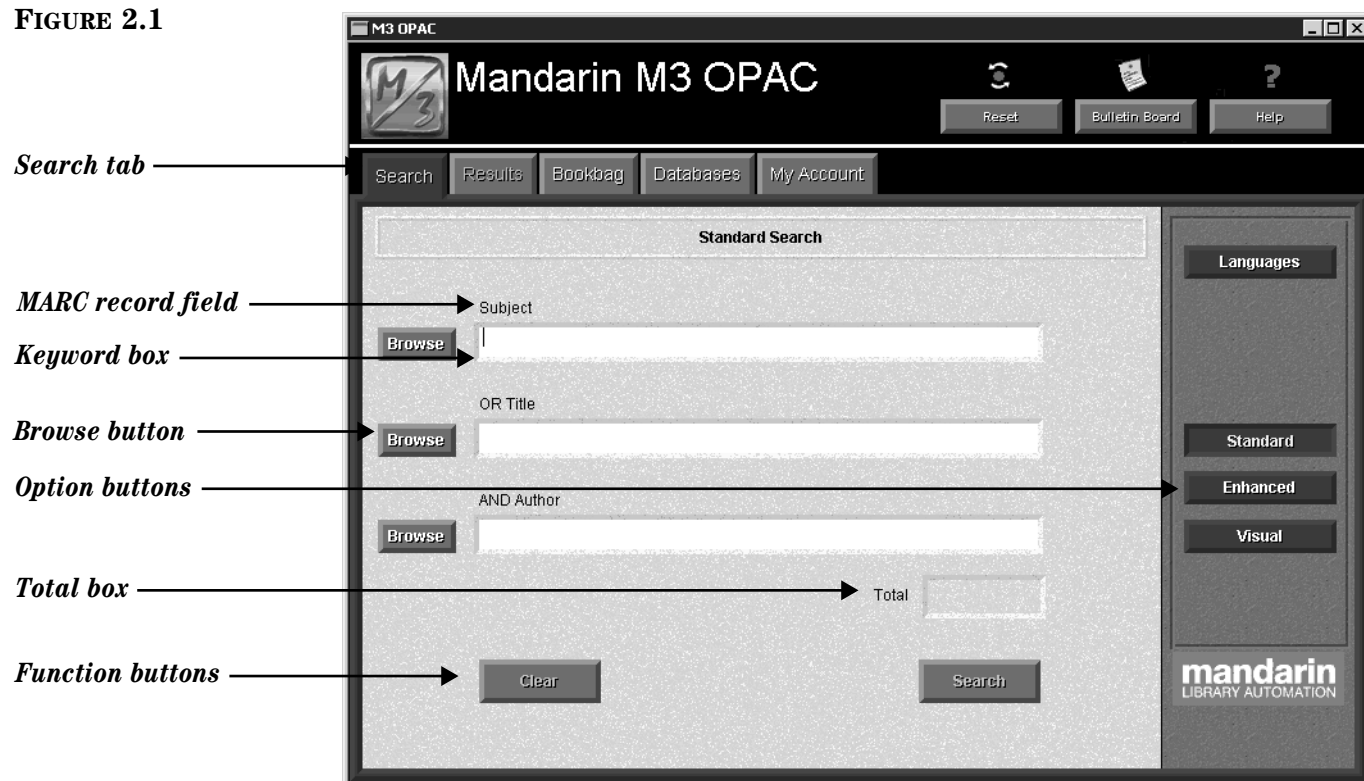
FIGURE 2.1

M3 OPAC

Mandarin M3 OPAC

Reset

Bulletin Board

Help

Search tab

Search

Results

Bookbag

Databases

My Account

Standard Search

Languages

MARC record field

Subject

Keyword box

Browse

OR Title

Browse button

Browse

Standard

Option buttons

Enhanced

AND Author

Browse

Visual

Total box

Total

Function buttons

Clear

Search

mandarin
LIBRARY AUTOMATION